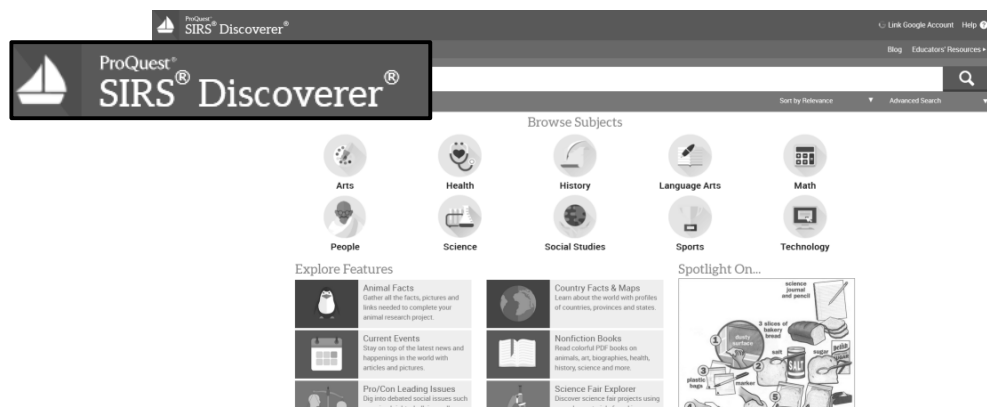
ProQuest SIRS® Discoverer®

Link Google Account Help

Blog Educators' Resources

ProQuest®
SIRS® Discoverer®

Sort by Relevance Advanced Search

Browse Subjects

Arts
Health
History
Language Arts
Math
People
Science
Social Studies
Sports
Technology

Explore Features

Animal Facts
Gather all the facts, pictures and links needed to complete your animal research project.

Current Events
Stay on top of the latest news and happenings in the world with articles and pictures.

Pro/Con Leading Issues
Dig into debated social issues such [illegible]

Country Facts & Maps
Learn about the world with profiles of countries, provinces and states.

Nonfiction Books
Read colorful PDF books on animals, art, biographies, health, history, science and more.

Science Fair Explorer
Discover science fair projects using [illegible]

Spotlight On...

science journal and pencil
3 slices of bakery bread
dusty surface
salt
sugar
plastic bags
marker
1
2
3
4
5
SALT